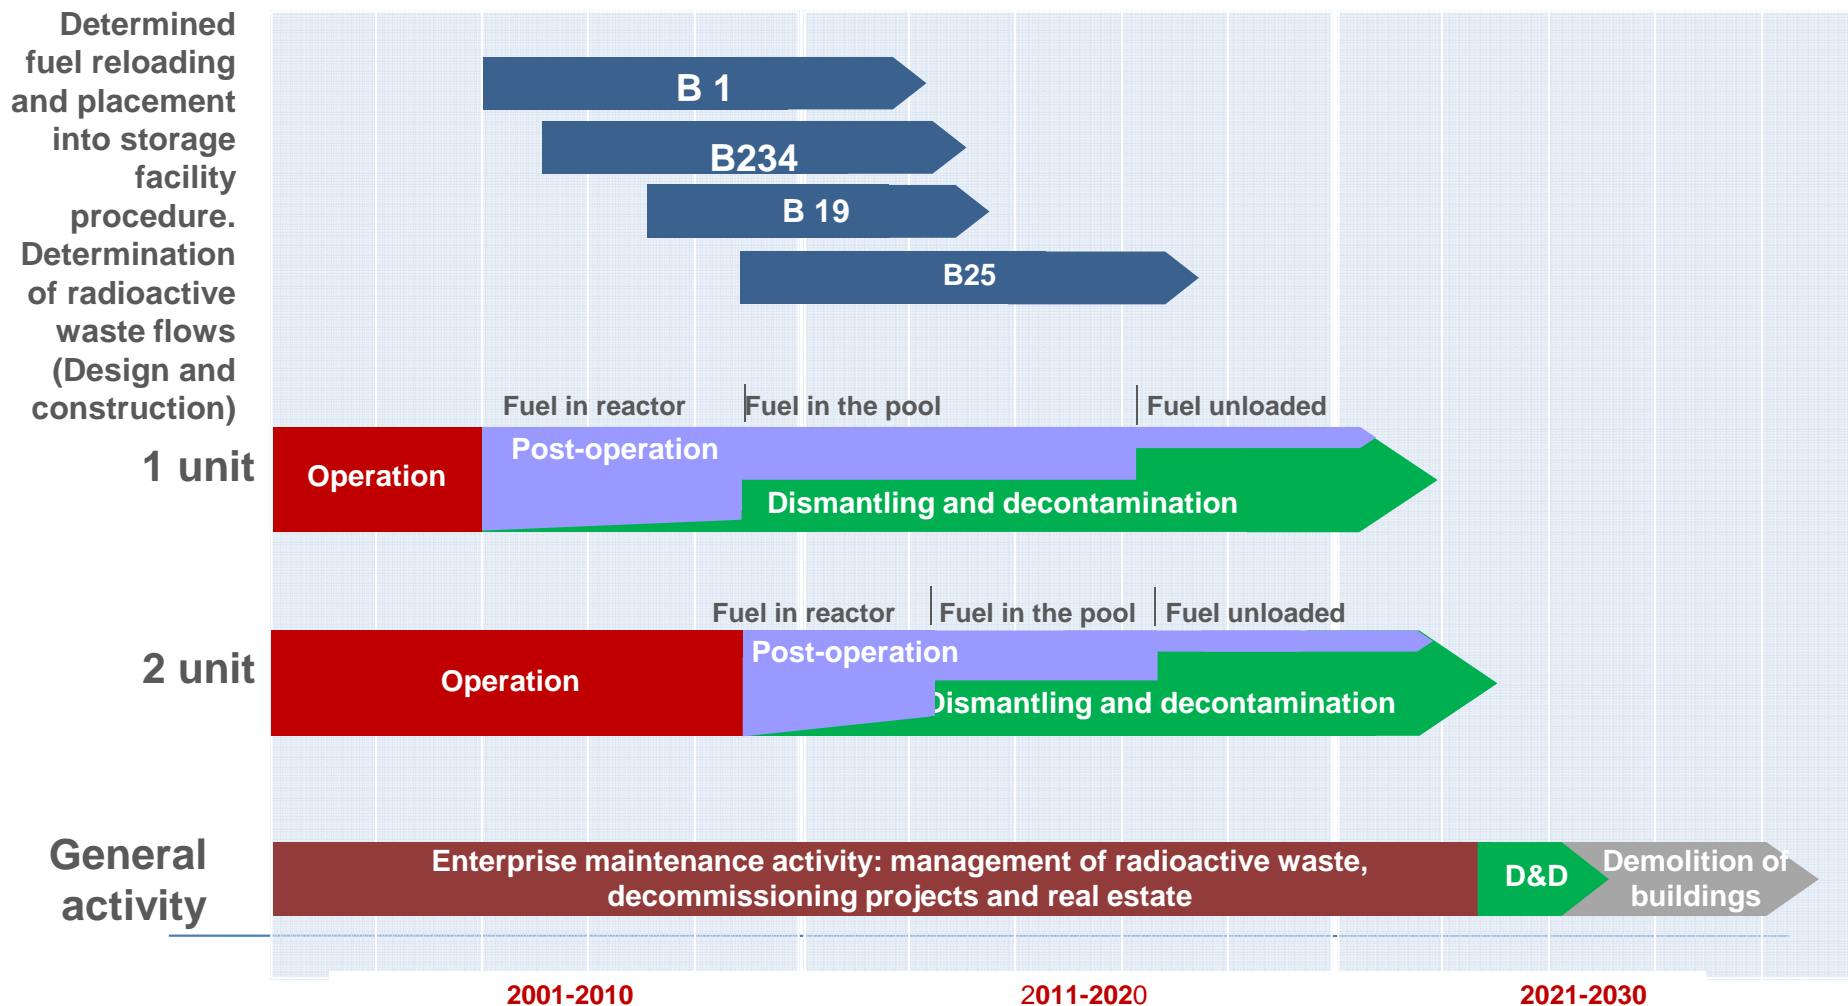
Determined fuel reloading and placement into storage facility procedure. Determination of radioactive waste flows (Design and construction)

B 1

B234

B 19

B25

Fuel in reactor

Fuel in the pool

Fuel unloaded

1 unit

Operation

Post-operation

Dismantling and decontamination

Fuel in reactor

Fuel in the pool

Fuel unloaded

2 unit

Operation

Post-operation

Dismantling and decontamination

General activity

Enterprise maintenance activity: management of radioactive waste, decommissioning projects and real estate

D&D

Demolition of buildings

2001-2010

2011-2020

2021-2030